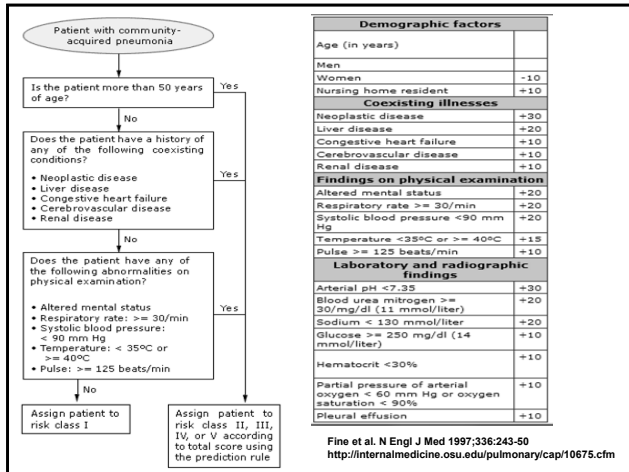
Patient with community-acquired pneumonia

Is the patient more than 50 years of age?

Yes

No

Does the patient have a history of any of the following coexisting conditions?

• Neoplastic disease
• Liver disease
• Congestive heart failure
• Cerebrovascular disease
• Renal disease

Yes

No

Does the patient have any of the following abnormalities on physical examination?

• Altered mental status
• Respiratory rate: >= 30/min
• Systolic blood pressure: < 90 mm Hg
• Temperature: < 35ºC or >= 40ºC
• Pulse: >= 125 beats/min

Yes

No

Assign patient to risk class I

Assign patient to risk class II, III, IV, or V according to total score using the prediction rule

| Demographic factors | |
|---|---|
| Age (in years) | |
| Men | |
| Women | -10 |
| Nursing home resident | +10 |
| **Coexisting illnesses** | |
| Neoplastic disease | +30 |
| Liver disease | +20 |
| Congestive heart failure | +10 |
| Cerebrovascular disease | +10 |
| Renal disease | +10 |
| **Findings on physical examination** | |
| Altered mental status | +20 |
| Respiratory rate >= 30/min | +20 |
| Systolic blood pressure <90 mm Hg | +20 |
| Temperature <35ºC or >= 40ºC | +15 |
| Pulse >= 125 beats/min | +10 |
| **Laboratory and radiographic findings** | |
| Arterial pH <7.35 | +30 |
| Blood urea mitrogen >= 30/mg/dl (11 mmol/liter) | +20 |
| Sodium < 130 mmol/liter | +20 |
| Glucose >= 250 mg/dl (14 mmol/liter) | +10 |
| Hematocrit <30% | +10 |
| Partial pressure of arterial oxygen < 60 mm Hg or oxygen saturation < 90% | +10 |
| Pleural effusion | +10 |

Fine et al. N Engl J Med 1997;336:243-50
http://internalmedicine.osu.edu/pulmonary/cap/10675.cfm